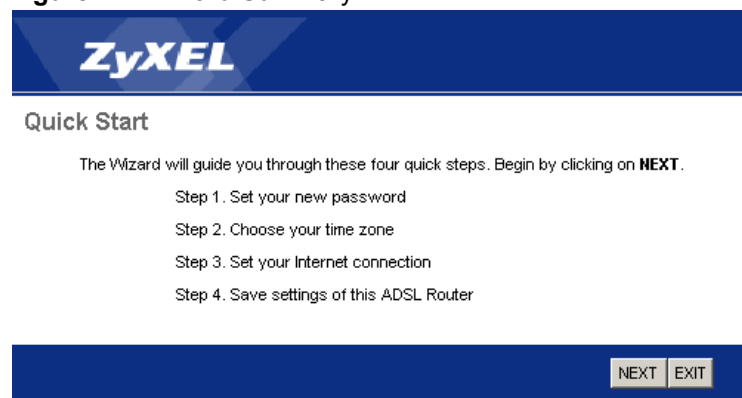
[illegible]

ZyXEL

Quick Start

The Wizard will guide you through these four quick steps. Begin by clicking on **NEXT**.

Step 1. Set your new password

Step 2. Choose your time zone

Step 3. Set your Internet connection

Step 4. Save settings of this ADSL Router

NEXT EXIT